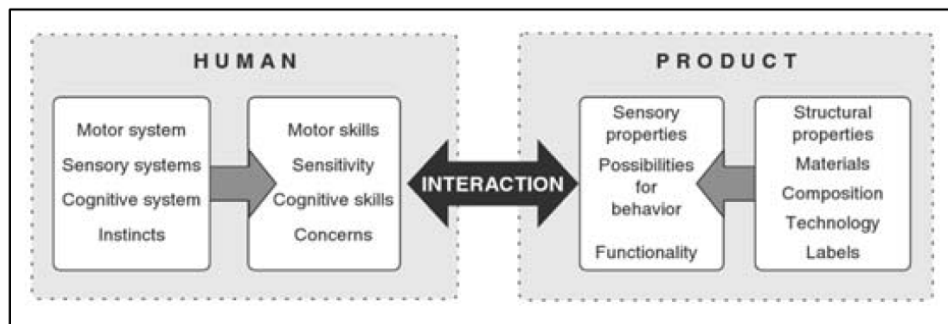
HUMAN

Motor system
Sensory systems
Cognitive system
Instincts

Motor skills
Sensitivity
Cognitive skills
Concerns

INTERACTION

PRODUCT

Sensory properties
Possibilities for behavior
Functionality

Structural properties
Materials
Composition
Technology
Labels